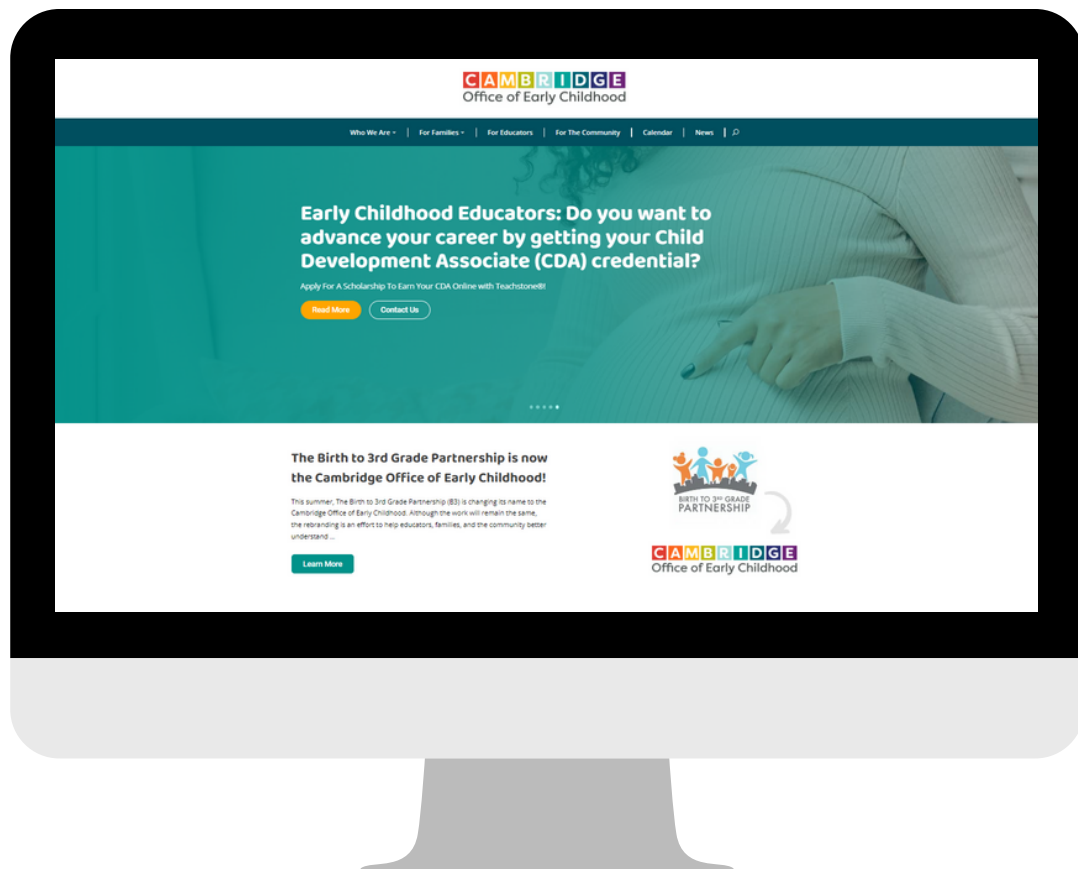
CAMBRIDGE
Office of Early Childhood

Who We Are | For Families | For Educators | For The Community | Calendar | News

Early Childhood Educators: Do you want to advance your career by getting your Child Development Associate (CDA) credential?

Apply For A Scholarship To Earn Your CDA Online with Teachstone®!

Read More
Contact Us

The Birth to 3rd Grade Partnership is now the Cambridge Office of Early Childhood!

This summer, The Birth to 3rd Grade Partnership (B3) is changing its name to the Cambridge Office of Early Childhood. Although the work will remain the same, the rebranding is an effort to help educators, families, and the community better understand ...

Learn More

BIRTH TO 3RD GRADE
PARTNERSHIP

CAMBRIDGE
Office of Early Childhood